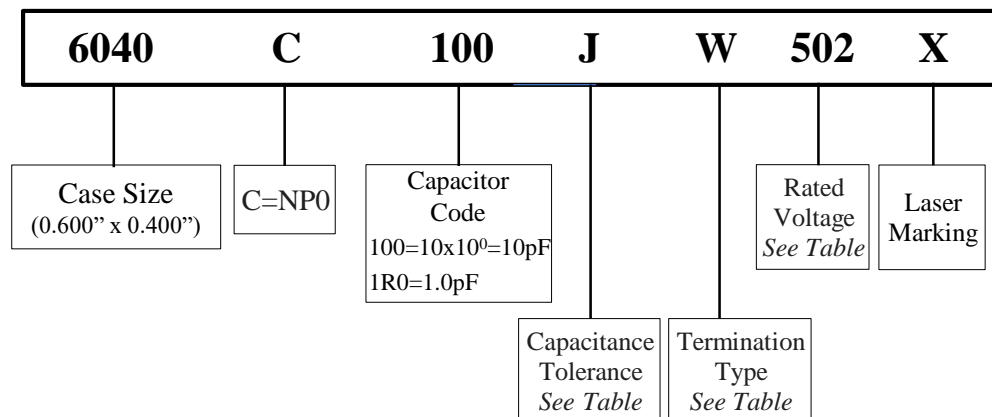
6040 C 100 J W 502 X

Case Size
(0.600" x 0.400")

C=NP0

Capacitor Code
100=10x$10^0$=10pF
1R0=1.0pF

Capacitance Tolerance
*See Table*

Termination Type
*See Table*

Rated Voltage
*See Table*

Laser Marking